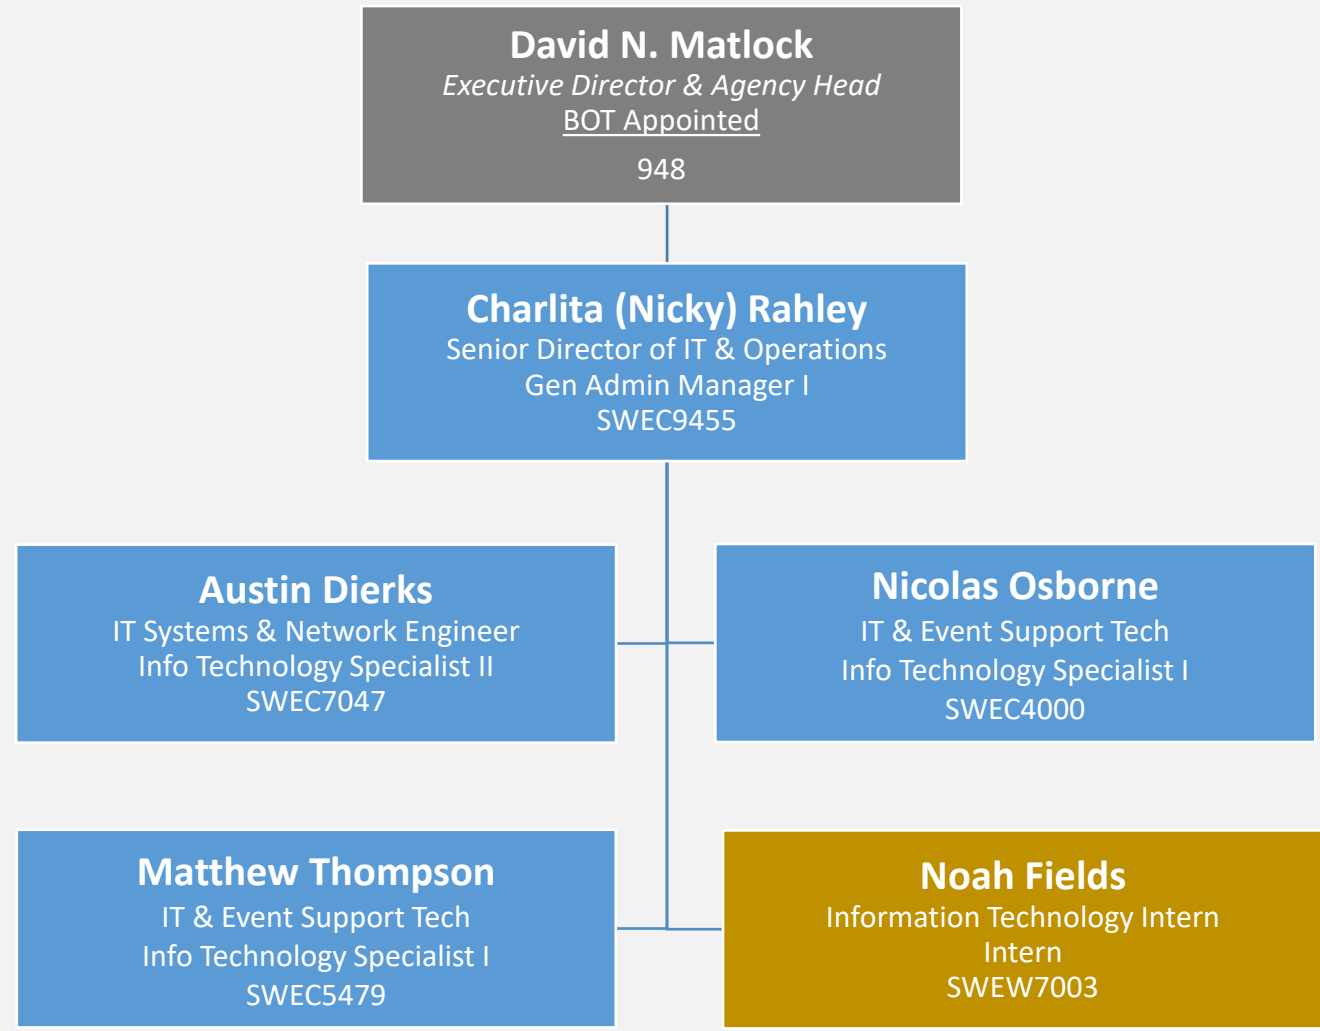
David N. Matlock
Executive Director & Agency Head
BOT Appointed
948

Charlita (Nicky) Rahley
Senior Director of IT & Operations
Gen Admin Manager I
SWEC9455

Austin Dierks
IT Systems & Network Engineer
Info Technology Specialist II
SWEC7047

Nicolas Osborne
IT & Event Support Tech
Info Technology Specialist I
SWEC4000

Matthew Thompson
IT & Event Support Tech
Info Technology Specialist I
SWEC5479

Noah Fields
Information Technology Intern
Intern
SWEW7003